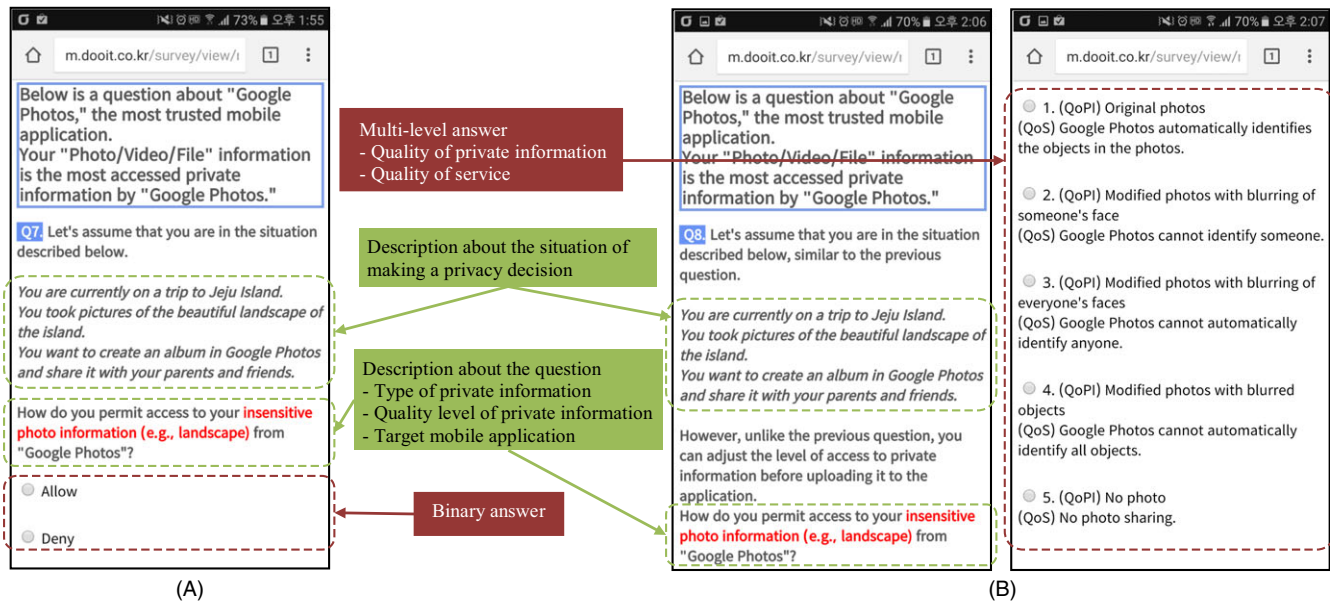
73% 오후 1:55

m.dooit.co.kr/survey/view/

Below is a question about "Google Photos," the most trusted mobile application.
Your "Photo/Video/File" information is the most accessed private information by "Google Photos."

Q7. Let's assume that you are in the situation described below.

You are currently on a trip to Jeju Island.
You took pictures of the beautiful landscape of the island.
You want to create an album in Google Photos and share it with your parents and friends.

How do you permit access to your insensitive photo information (e.g., landscape) from "Google Photos"?

Allow

Deny

(A)

Multi-level answer
- Quality of private information
- Quality of service

Description about the situation of making a privacy decision

Description about the question
- Type of private information
- Quality level of private information
- Target mobile application

Binary answer

70% 오후 2:06

m.dooit.co.kr/survey/view/

Below is a question about "Google Photos," the most trusted mobile application.
Your "Photo/Video/File" information is the most accessed private information by "Google Photos."

Q8. Let's assume that you are in the situation described below, similar to the previous question.

You are currently on a trip to Jeju Island.
You took pictures of the beautiful landscape of the island.
You want to create an album in Google Photos and share it with your parents and friends.

However, unlike the previous question, you can adjust the level of access to private information before uploading it to the application.
How do you permit access to your insensitive photo information (e.g., landscape) from "Google Photos"?

70% 오후 2:07

m.dooit.co.kr/survey/view/

1. (QoPI) Original photos
(QoS) Google Photos automatically identifies the objects in the photos.

2. (QoPI) Modified photos with blurring of someone's face
(QoS) Google Photos cannot identify someone.

3. (QoPI) Modified photos with blurring of everyone's faces
(QoS) Google Photos cannot automatically identify anyone.

4. (QoPI) Modified photos with blurred objects
(QoS) Google Photos cannot automatically identify all objects.

5. (QoPI) No photo
(QoS) No photo sharing.

(B)